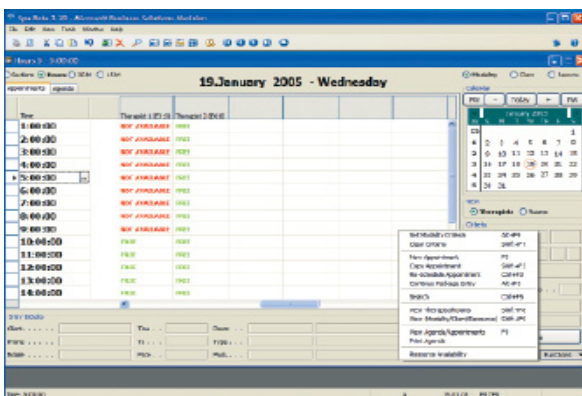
Spa Pro 3.30 - Microsoft Business Solutions Navision
File Edit View Tools Window Help

Hours 3 - 5:00:00

19.January 2005 - Wednesday

Modality Class Rooms

Appointments Agenda

| Time | Therapist 1 (ID 1) | Therapist 2 (ID 2) |
|---|---|---|
| 1:00:00 | NOT AVAILABLE | FREE |
| 2:00:00 | NOT AVAILABLE | FREE |
| 3:00:00 | NOT AVAILABLE | FREE |
| 4:00:00 | NOT AVAILABLE | FREE |
| 5:00:00 | NOT AVAILABLE | FREE |
| 6:00:00 | NOT AVAILABLE | FREE |
| 7:00:00 | NOT AVAILABLE | FREE |
| 8:00:00 | NOT AVAILABLE | FREE |
| 9:00:00 | NOT AVAILABLE | FREE |
| 10:00:00 | FREE | FREE |
| 11:00:00 | FREE | FREE |
| 12:00:00 | FREE | FREE |
| 13:00:00 | FREE | FREE |
| 14:00:00 | FREE | FREE |

Calendar
PM - Today + FM
January 2005

| M | T | W | T | F | S | S |
|---|---|---|---|---|---|---|
| | | | | | 1 | 2 |
| 3 | 4 | 5 | 6 | 7 | 8 | 9 |
| 10 | 11 | 12 | 13 | 14 | 15 | 16 |
| 17 | 18 | 19 | 20 | 21 | 22 | 23 |
| 24 | 25 | 26 | 27 | 28 | 29 | 30 |
| 31 | | | | | | |

View
Therapists Rooms

Set Modality Criteria Ctrl+F4
Clear Criteria Shift+F7
New Appointment F3
Copy Appointment Shift+F3
Re-schedule Appointment Ctrl+F3
Continue Package Entry Alt+F3
Search Ctrl+F5
New Therapist/Room Ctrl+N
New Modality/Client/Resource Ctrl+M
View Agenda/Appointments F9
Print Agenda
Resource Availability

Entry details
Client . . . . . . Th . . . Descr . . .
Phone . . . . . . Ti . . . Type . . .
Mobile . . . . . . Mo . . . Mod . . .

Functions